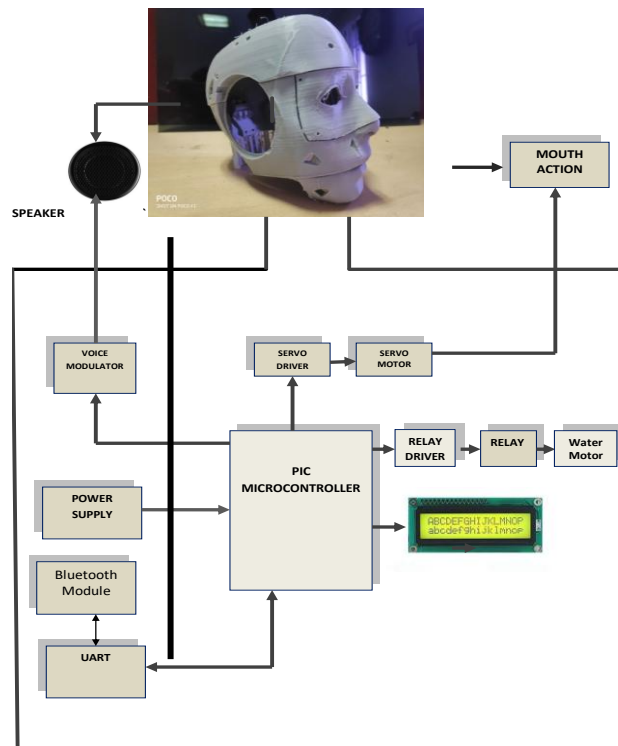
POCO
SHOT ON POCO F1

SPEAKER

MOUTH ACTION

VOICE MODULATOR

SERVO DRIVER

SERVO MOTOR

PIC MICROCONTROLLER

RELAY DRIVER

RELAY

Water Motor

POWER SUPPLY

ABCDEFGHIJKLMNOP
abcdefghijklmnop

Bluetooth Module

UART